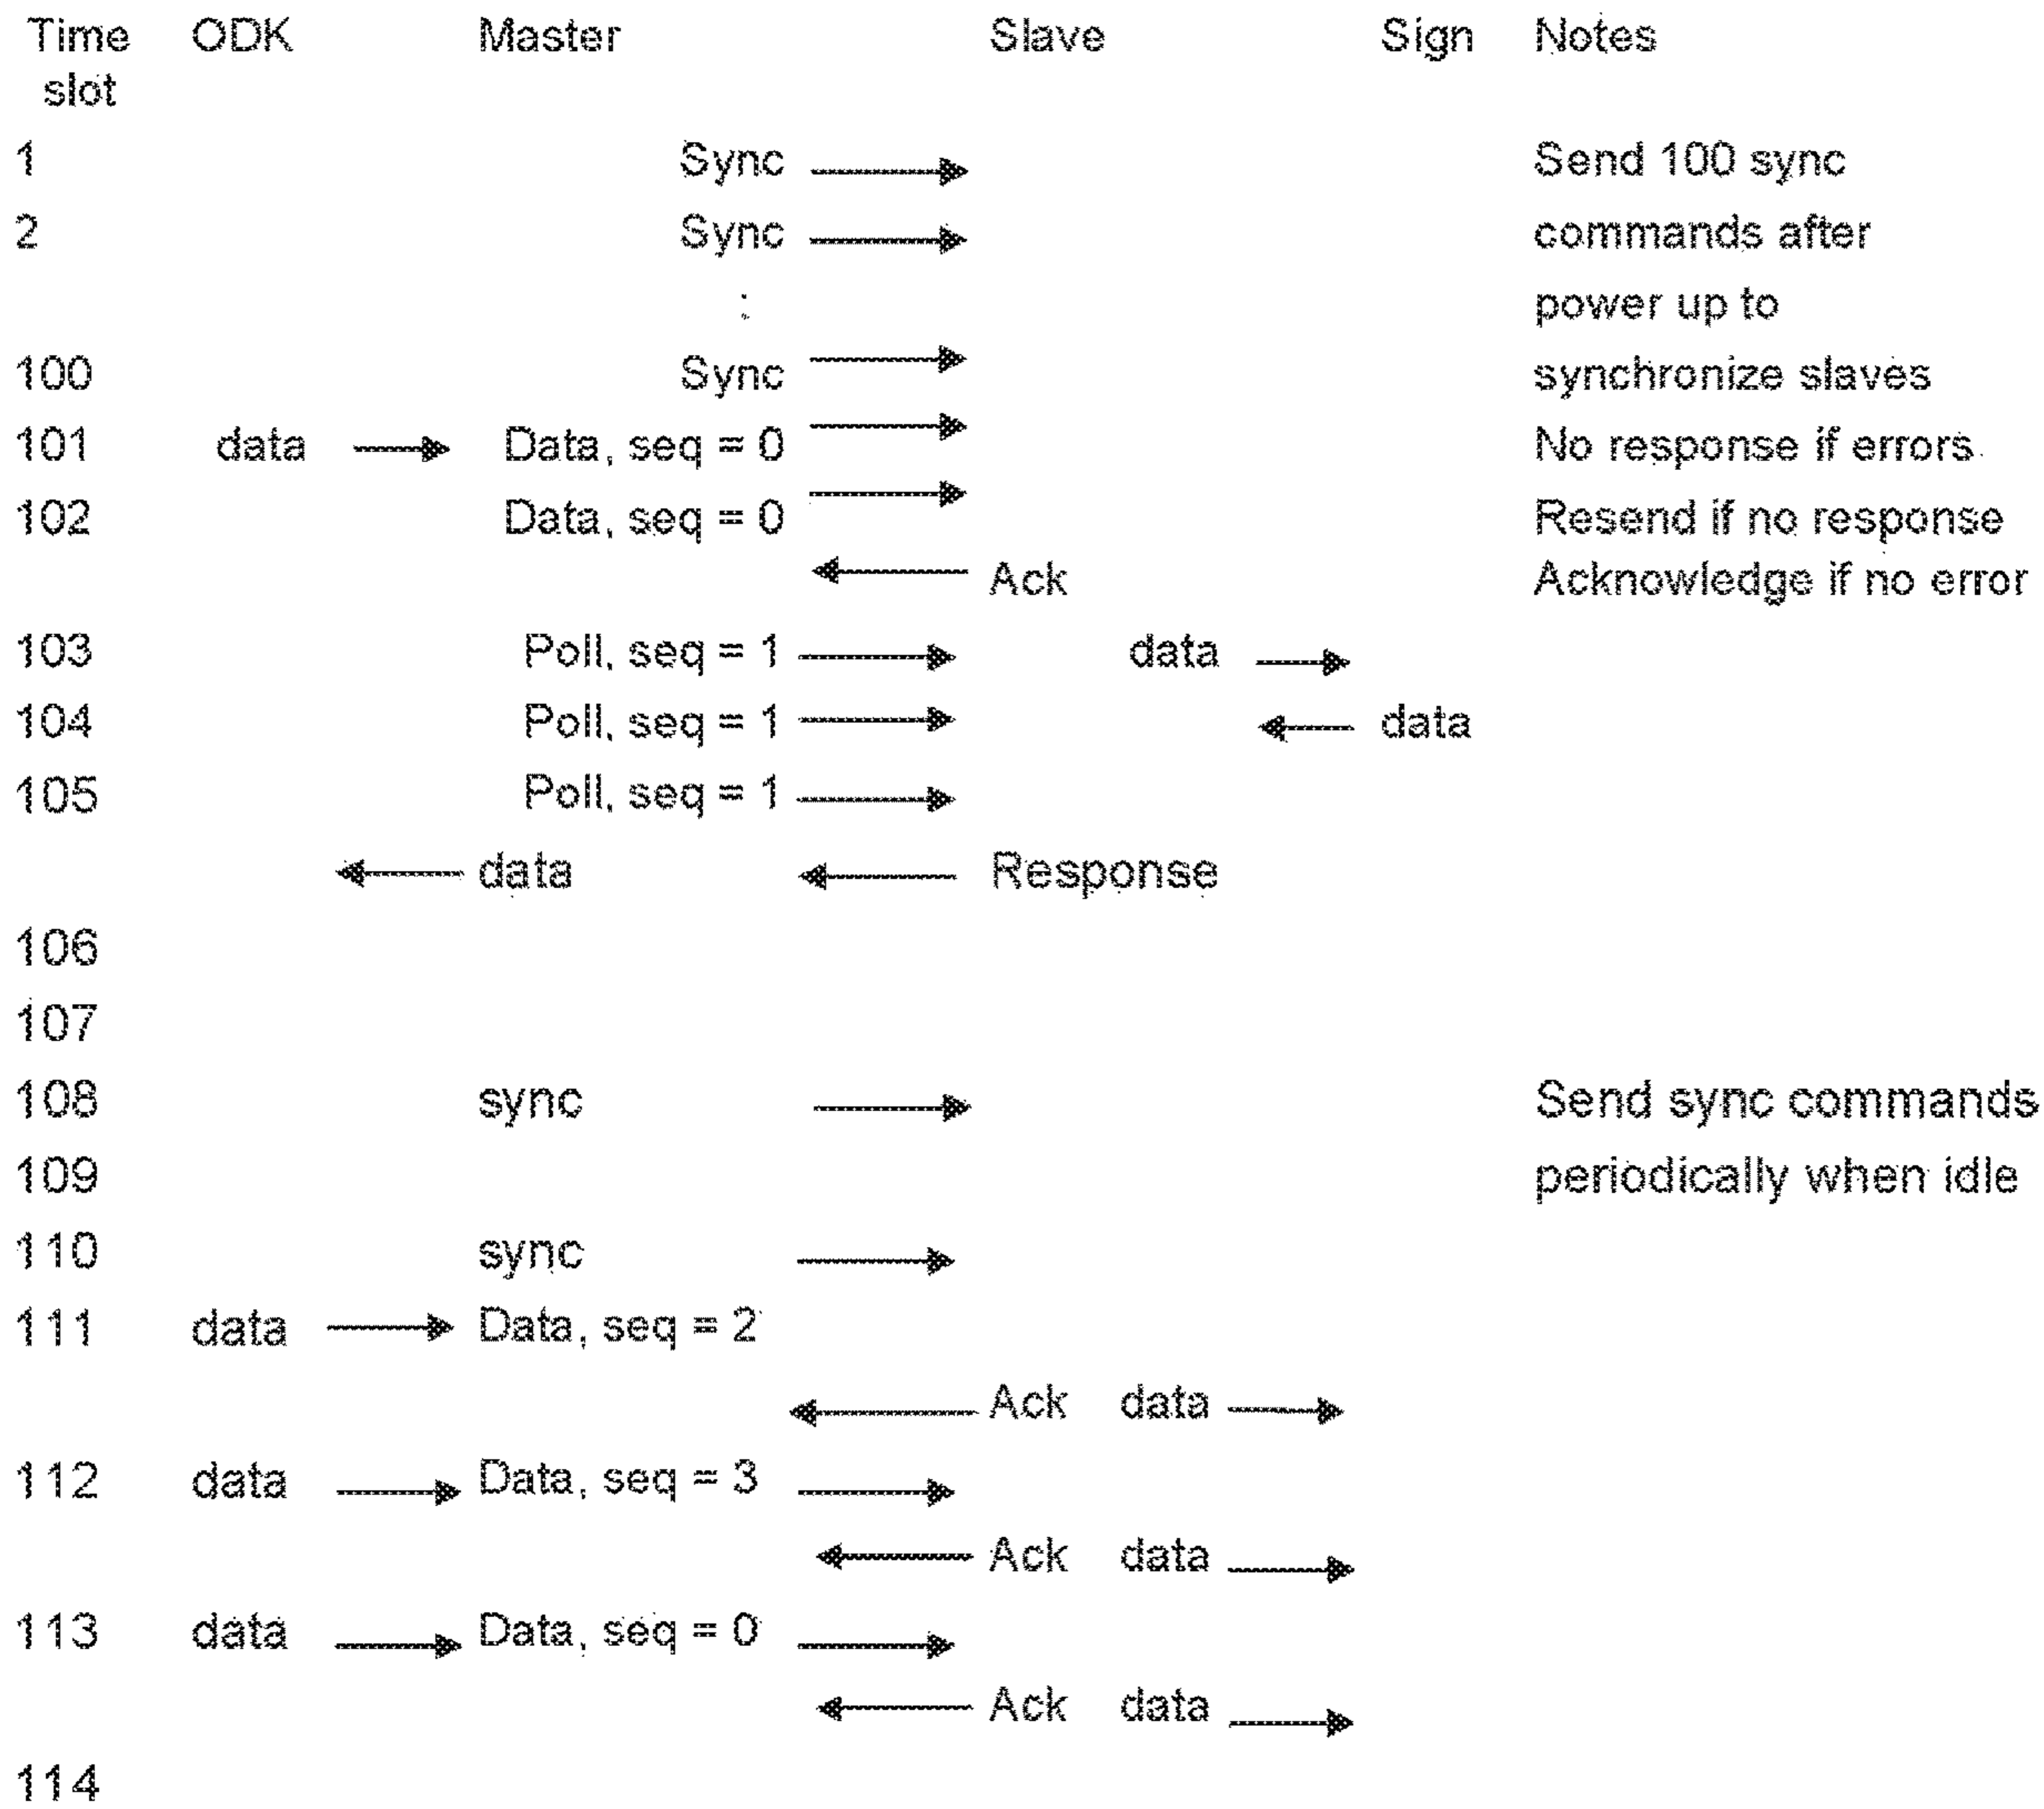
| Time slot | ODK | Master | Slave | Sign | Notes |
|---|---|---|---|---|---|
| 1 | | Sync → | | | Send 100 sync |
| 2 | | Sync → | | | commands after |
| | | : | | | power up to |
| 100 | | Sync → | | | synchronize slaves |
| 101 | data → | Data, seq = 0 → | | | No response if errors |
| 102 | | Data, seq = 0 → | | | Resend if no response |
| | | ← | Ack | | Acknowledge if no error |
| 103 | | Poll, seq = 1 → | data → | | |
| 104 | | Poll, seq = 1 → | ← | data | |
| 105 | | Poll, seq = 1 → | | | |
| | ← | data ← | Response | | |
| 106 | | | | | |
| 107 | | | | | |
| 108 | | sync → | | | Send sync commands |
| 109 | | | | | periodically when idle |
| 110 | | sync → | | | |
| 111 | data → | Data, seq = 2 | | | |
| | | ← | Ack data → | | |
| 112 | data → | Data, seq = 3 → | | | |
| | | ← | Ack data → | | |
| 113 | data → | Data, seq = 0 → | | | |
| | | ← | Ack data → | | |
| 114 | | | | | |